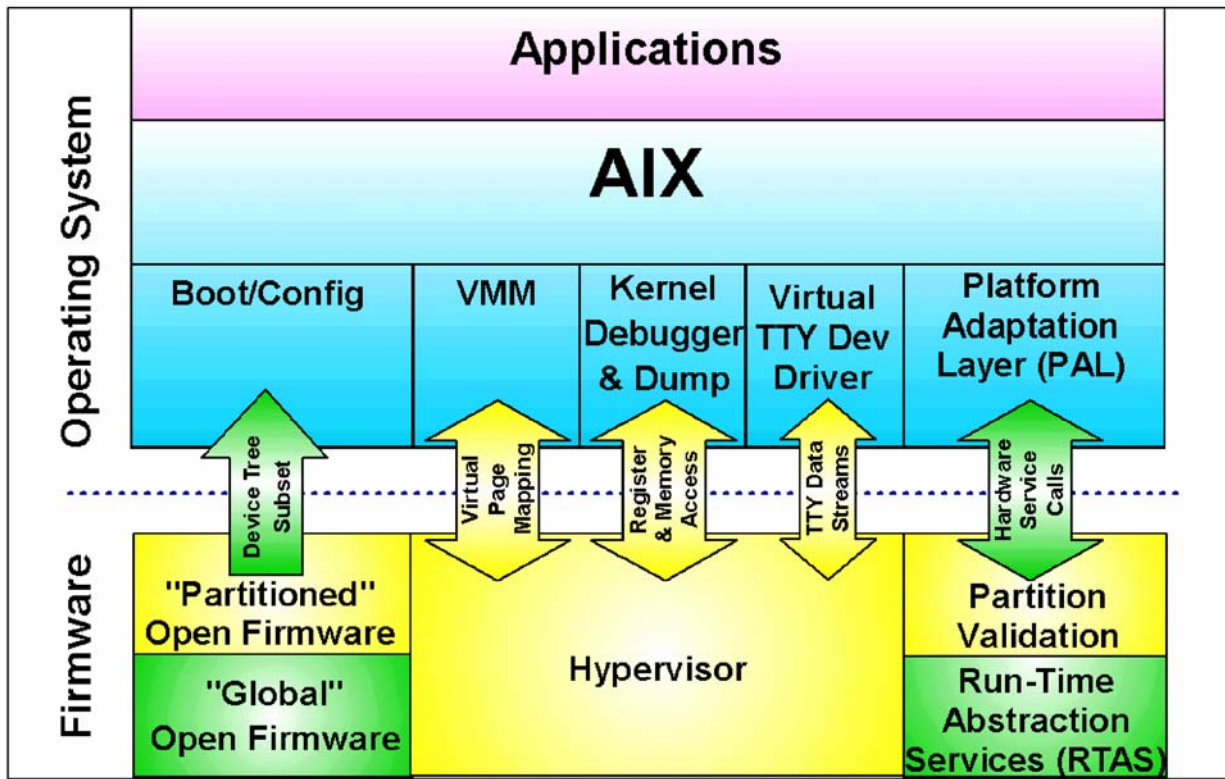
Operating System

Firmware

Applications

AIX

Boot/Config

VMM

Kernel Debugger & Dump

Virtual TTY Dev Driver

Platform Adaptation Layer (PAL)

Device Tree Subset

Virtual Page Mapping

Register & Memory Access

TTY Data Streams

Hardware Service Calls

"Partitioned" Open Firmware

"Global" Open Firmware

Hypervisor

Partition Validation

Run-Time Abstraction Services (RTAS)